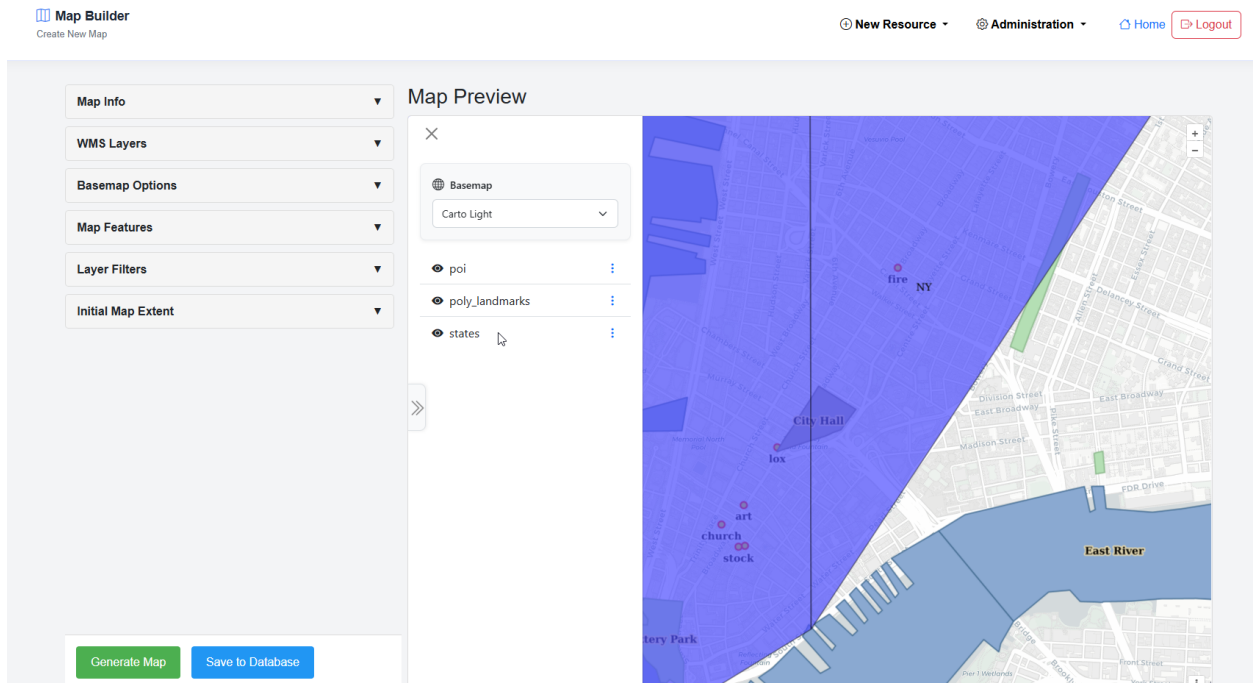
Map Builder
Create New Map

New Resource ▾ Administration ▾ Home Logout

Map Info ▼
WMS Layers ▼
Basemap Options ▼
Map Features ▼
Layer Filters ▼
Initial Map Extent ▼

Generate Map
Save to Database

Map Preview

Basemap
Carto Light

poi
poly_landmarks
states

+
−

fire
NY
City Hall
lox
art
church
stock
tery Park
East River
Division Street
East Broadway
Madison Street
FDR Drive
Delancey Street
Grand Street
Front Street